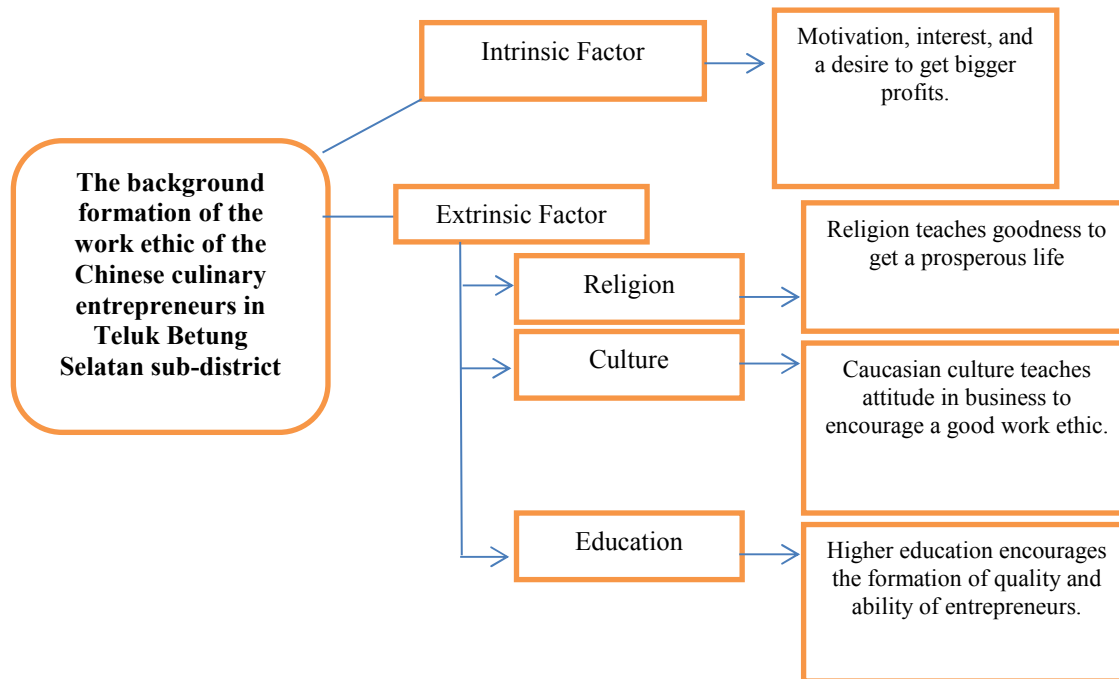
The background formation of the work ethic of the Chinese culinary entrepreneurs in Teluk Betung Selatan sub-district

Intrinsic Factor

Motivation, interest, and a desire to get bigger profits.

Extrinsic Factor

Religion

Religion teaches goodness to get a prosperous life

Culture

Caucasian culture teaches attitude in business to encourage a good work ethic.

Education

Higher education encourages the formation of quality and ability of entrepreneurs.